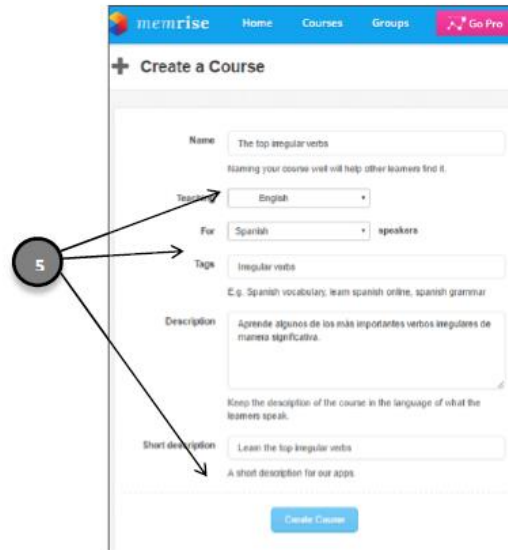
memrise Home Courses Groups Go Pro

Create a Course

Name
The top irregular verbs
Naming your course well will help other learners find it.

Teaching
English

For
Spanish
speakers

5

Tags
Irregular verbs
E.g. Spanish vocabulary, learn spanish online, spanish grammar

Description
Aprende algunos de los más importantes verbos irregulares de manera significativa.
Keep the description of the course in the language of what the learners speak.

Short description
Learn the top irregular verbs
A short description for our apps

Create Course